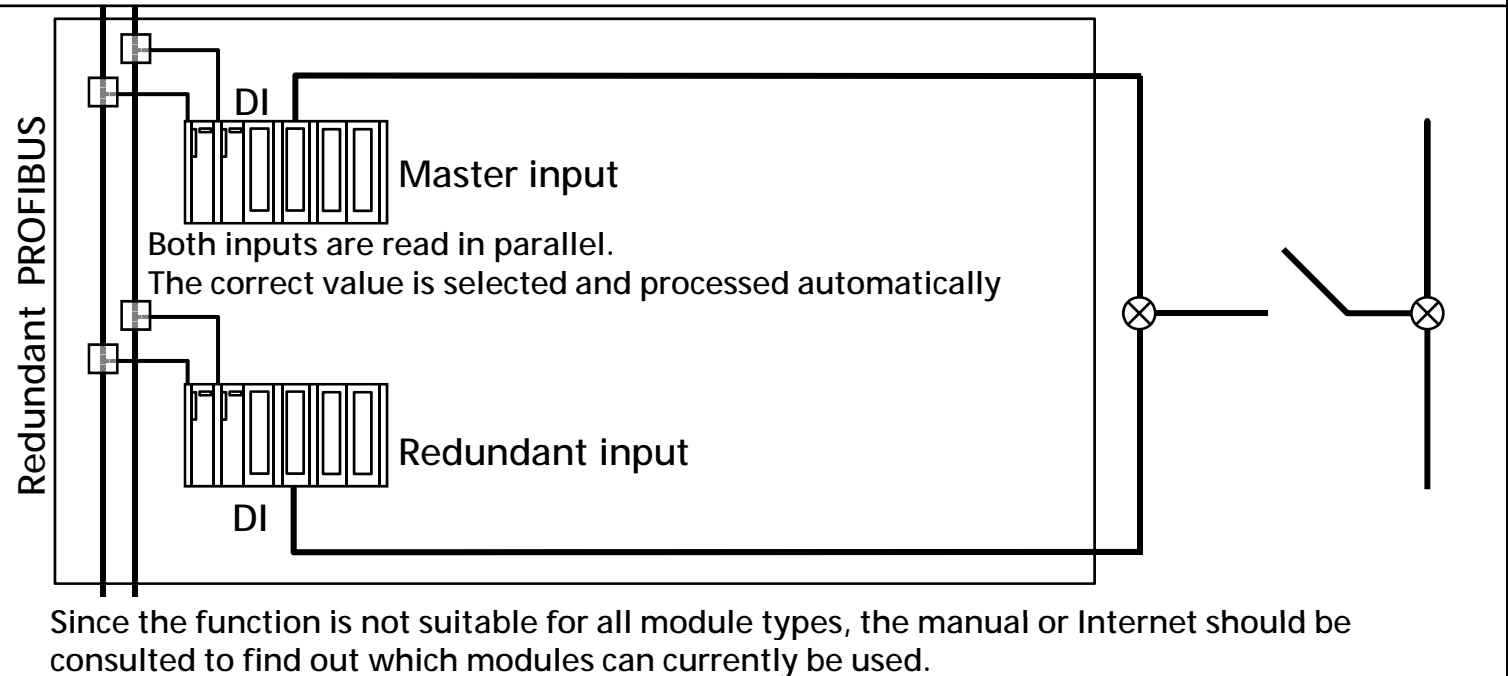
Redundant PROFIBUS

DI

Master input

Both inputs are read in parallel.
The correct value is selected and processed automatically

Redundant input

DI

Since the function is not suitable for all module types, the manual or Internet should be consulted to find out which modules can currently be used.